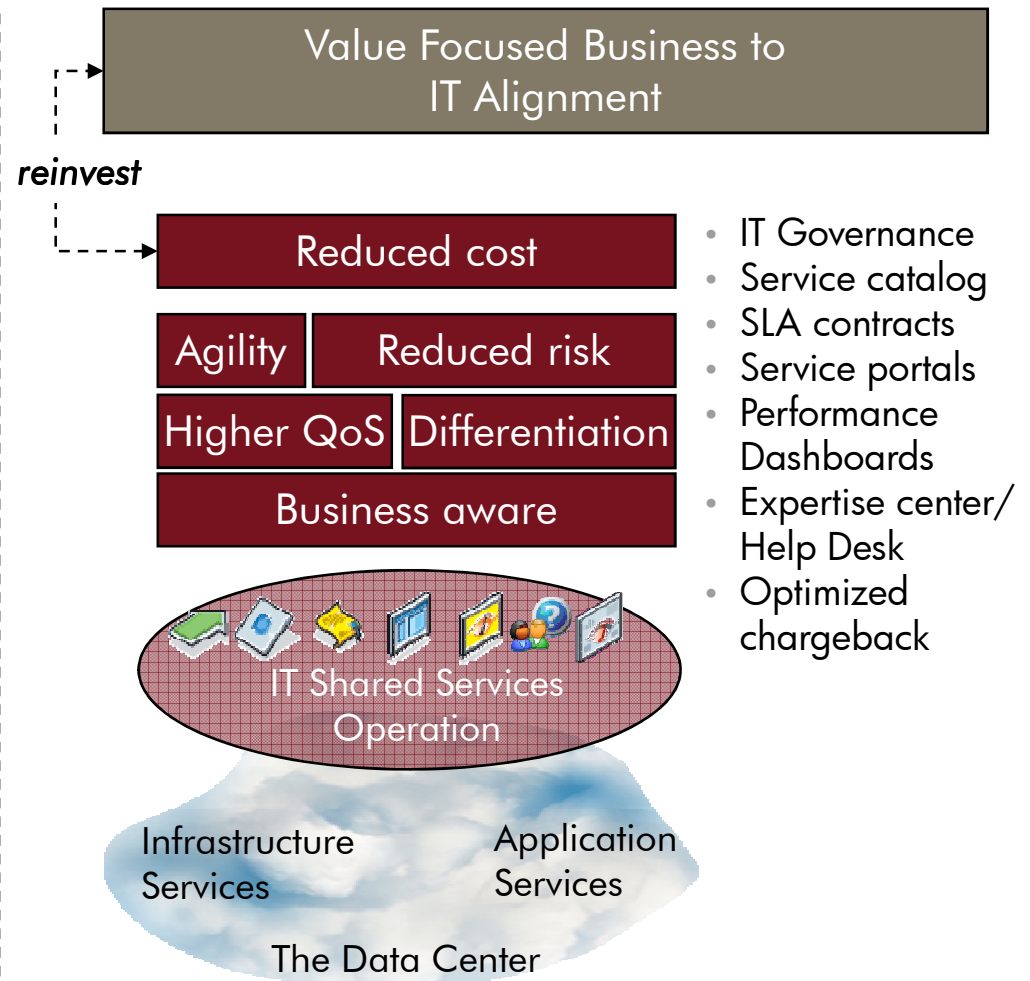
Value Focused Business to IT Alignment

reinvest

Reduced cost

Agility

Reduced risk

Higher QoS

Differentiation

Business aware

- IT Governance
- Service catalog
- SLA contracts
- Service portals
- Performance Dashboards
- Expertise center/ Help Desk
- Optimized chargeback

IT Shared Services Operation

Infrastructure Services

Application Services

The Data Center